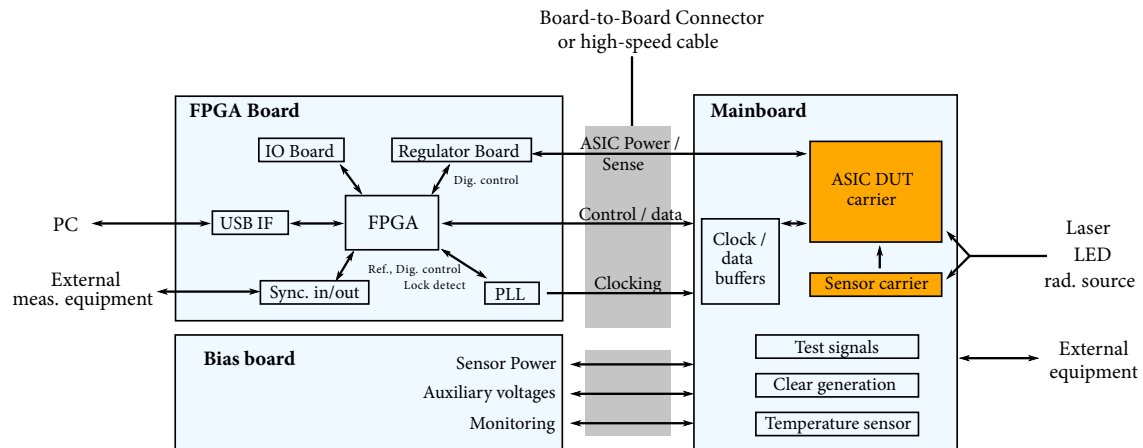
Board-to-Board Connector
or high-speed cable

FPGA Board

IO Board

Regulator Board

Dig. control

PC

USB IF

FPGA

External
meas. equipment

Sync. in/out

Ref., Dig. control
Lock detect

PLL

ASIC Power /
Sense

Control / data

Clocking

Mainboard

ASIC DUT
carrier

Clock /
data
buffers

Sensor carrier

Laser
LED
rad. source

Bias board

Sensor Power

Auxiliary voltages

Monitoring

Test signals

Clear generation

Temperature sensor

External
equipment